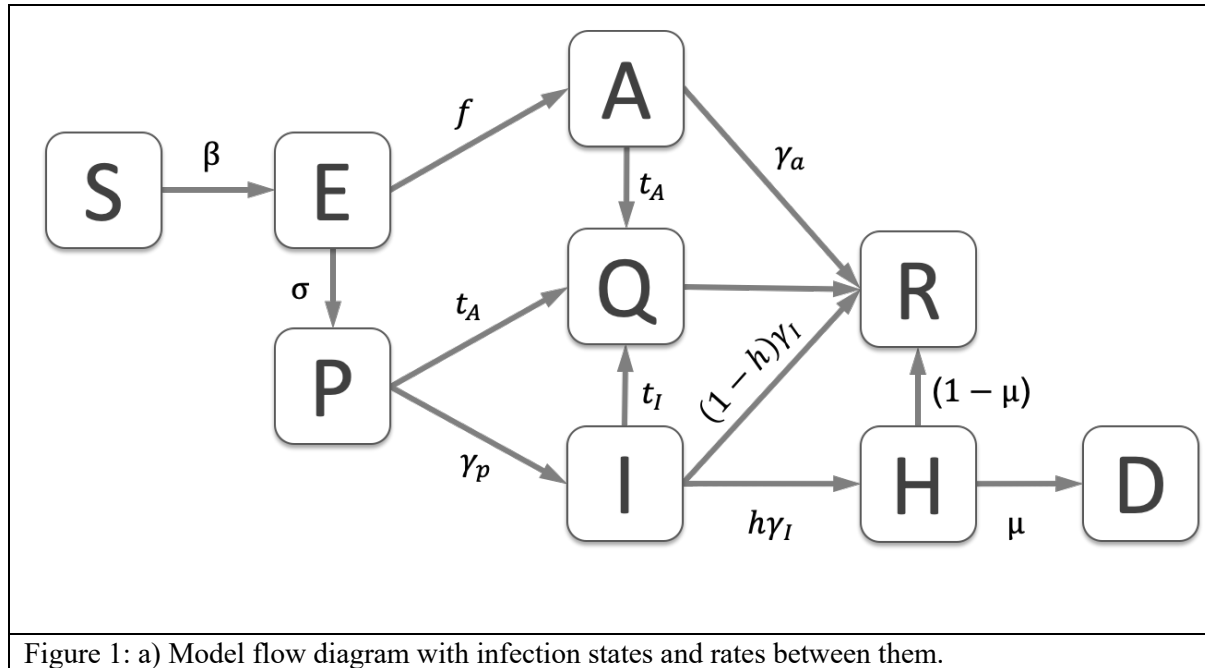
S

$\beta$

E

$f$

A

$\gamma_a$

$t_A$

$\sigma$

$t_A$

Q

R

P

$t_I$

$(1-h)\gamma_I$

$(1-\mu)$

$\gamma_p$

I

H

D

$h\gamma_I$

$\mu$

Figure 1: a) Model flow diagram with infection states and rates between them.